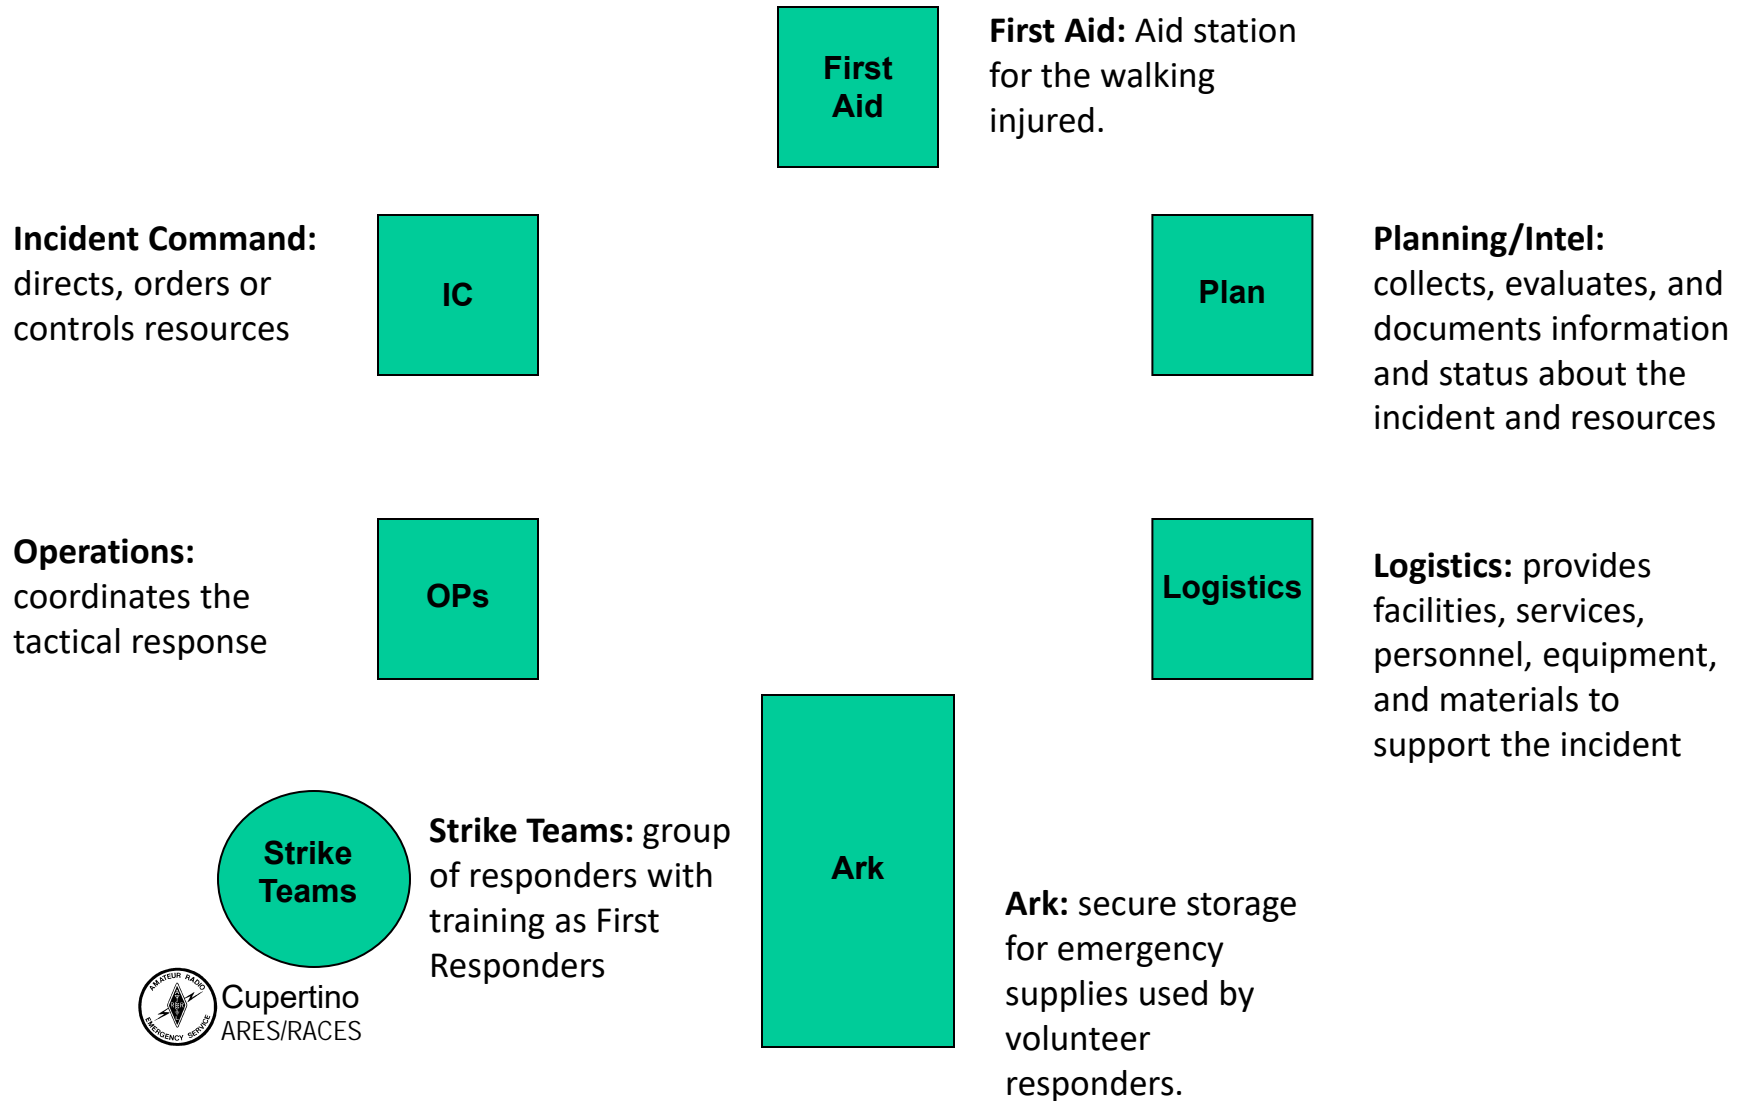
First Aid

**First Aid:** Aid station for the walking injured.

**Incident Command:** directs, orders or controls resources

IC

Plan

**Planning/Intel:** collects, evaluates, and documents information and status about the incident and resources

**Operations:** coordinates the tactical response

OPs

Logistics

**Logistics:** provides facilities, services, personnel, equipment, and materials to support the incident

Strike Teams

**Strike Teams:** group of responders with training as First Responders

Ark

**Ark:** secure storage for emergency supplies used by volunteer responders.

AMATEUR RADIO EMERGENCY SERVICE

Cupertino ARES/RACES